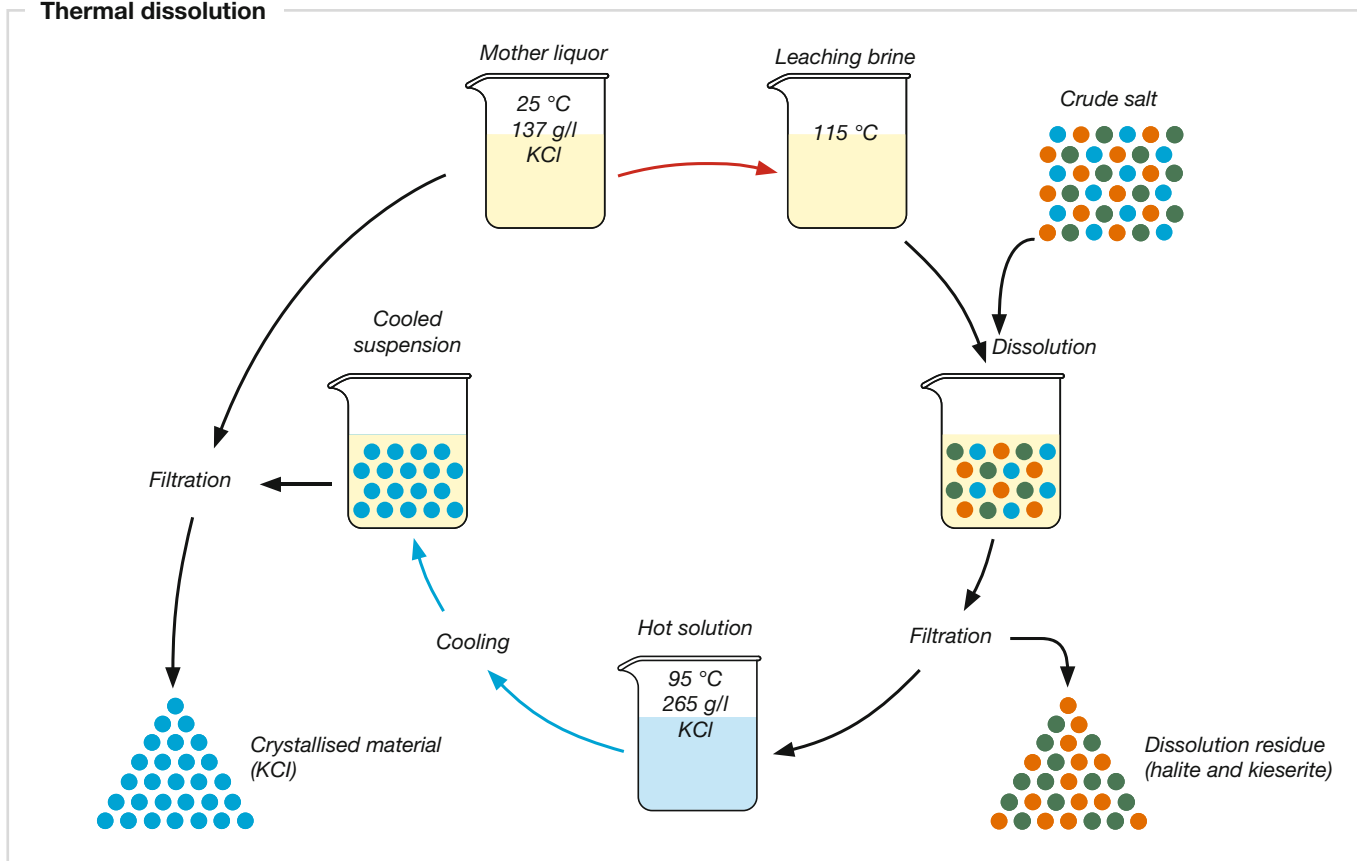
Thermal dissolution

Mother liquor

25 °C
137 g/l
KCl

Leaching brine

115 °C

Crude salt

Dissolution

Cooled suspension

Filtration

Filtration

Cooling

Hot solution

95 °C
265 g/l
KCl

Crystallised material (KCl)

Dissolution residue (halite and kieserite)